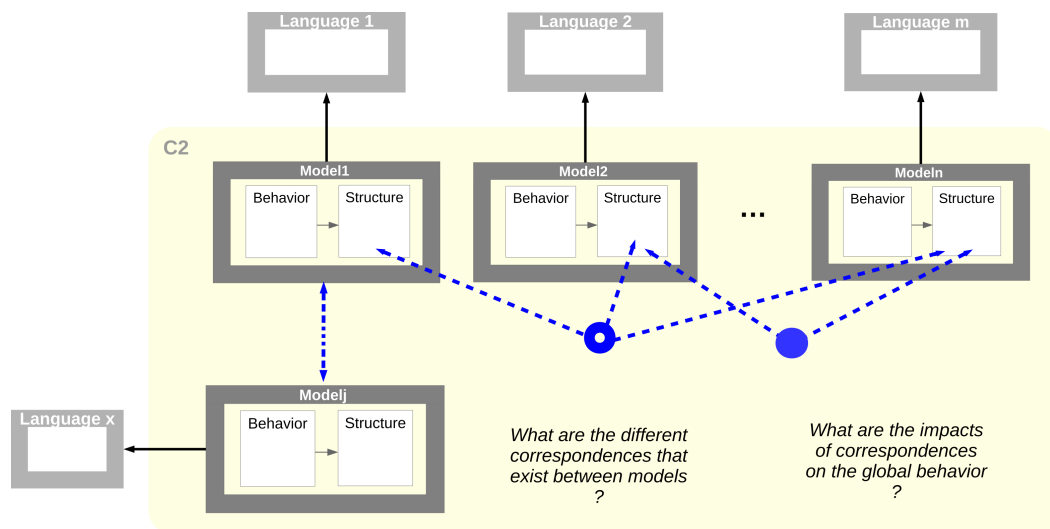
Language 1

Language 2

Language m

C2

Model1

Behavior

Structure

Model2

Behavior

Structure

...

Modeln

Behavior

Structure

Modelj

Behavior

Structure

Language x

What are the different correspondences that exist between models ?

What are the impacts of correspondences on the global behavior ?